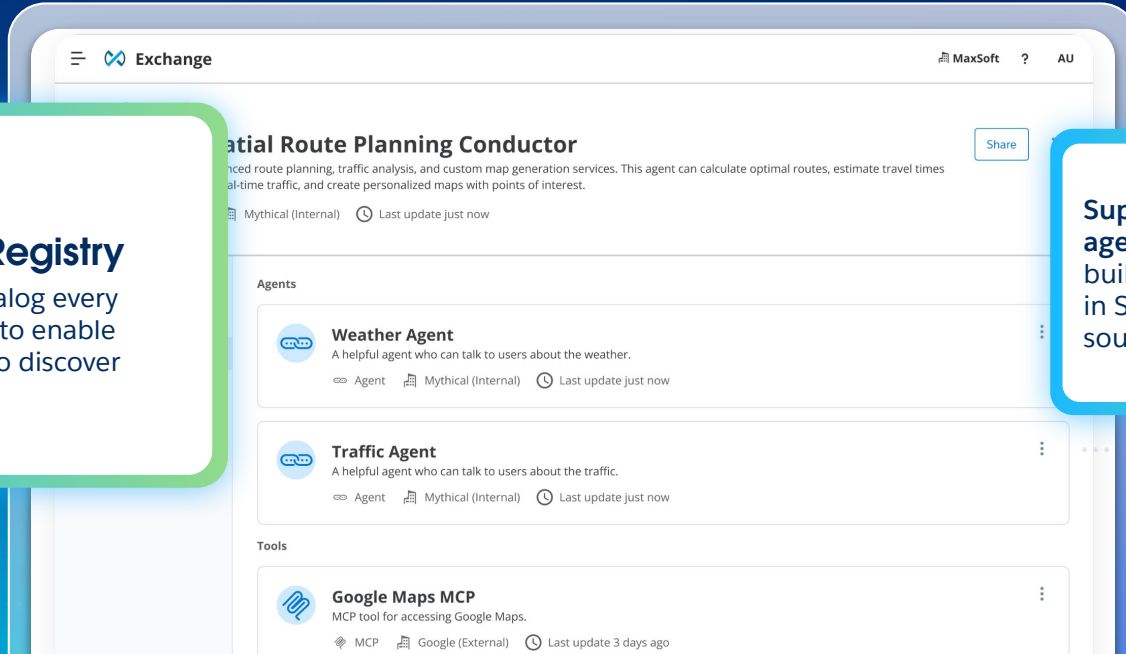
Exchange

MaxSoft ? AU

atial Route Planning Conductor

nced route planning, traffic analysis, and custom map generation services. This agent can calculate optimal routes, estimate travel times al-time traffic, and create personalized maps with points of interest.

Mythical (Internal) Last update just now

Share

Registry
alog every to enable o discover

Sup age bui in S sou

Agents

Weather Agent
A helpful agent who can talk to users about the weather.
Agent Mythical (Internal) Last update just now

Traffic Agent
A helpful agent who can talk to users about the traffic.
Agent Mythical (Internal) Last update just now

Tools

Google Maps MCP
MCP tool for accessing Google Maps.
MCP Google (External) Last update 3 days ago